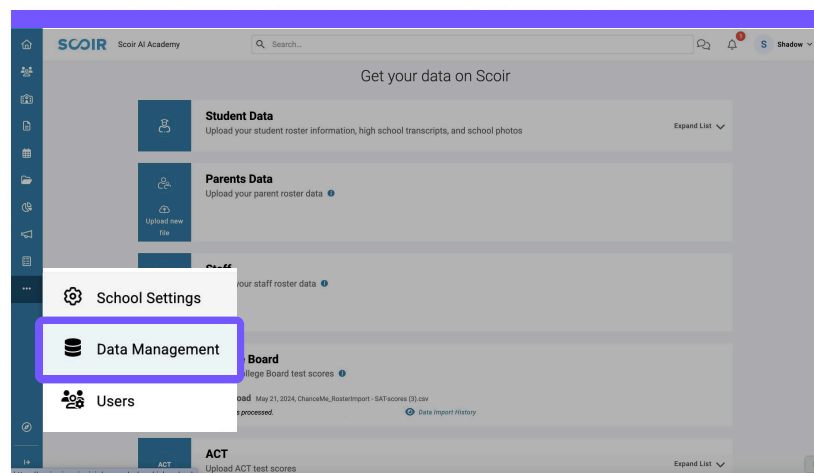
SCOIR Scoir AI Academy

Search...

1

S Shadow

Get your data on Scoir

Student Data
Upload your student roster information, high school transcripts, and school photos

Expand List

Parents Data
Upload your parent roster data

Upload new file

Staff
your staff roster data

School Settings

Data Management

Users

Board
ollege Board test scores

oad May 21, 2024, ChanceMe_RosterImport - SAT-scores (3).csv
s processed.

Data Import History

ACT
Upload ACT test scores

ACT

Expand List